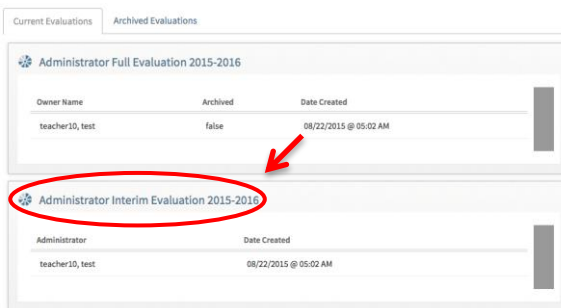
Current Evaluations | Archived Evaluations

Administrator Full Evaluation 2015-2016

| Owner Name | Archived | Date Created |
|---|---|---|
| teacher10, test | false | 08/22/2015 @ 05:02 AM |

Administrator Interim Evaluation 2015-2016

| Administrator | Date Created |
|---|---|
| teacher10, test | 08/22/2015 @ 05:02 AM |